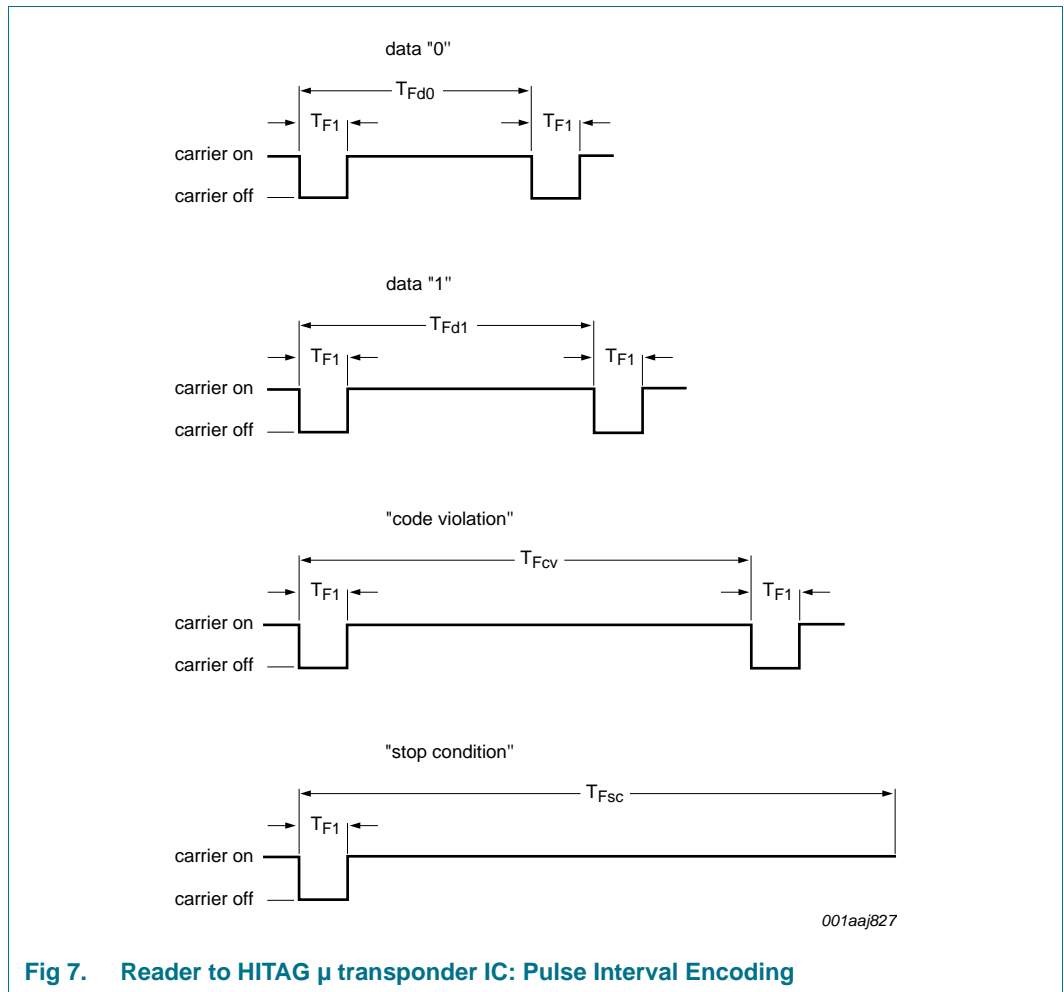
data "0"

$T_{Fd0}$

$T_{F1}$

$T_{F1}$

carrier on

carrier off

data "1"

$T_{Fd1}$

$T_{F1}$

$T_{F1}$

carrier on

carrier off

"code violation"

$T_{Fcv}$

$T_{F1}$

$T_{F1}$

carrier on

carrier off

"stop condition"

$T_{Fsc}$

$T_{F1}$

carrier on

carrier off

001aaj827

Fig 7. Reader to HITAG µ transponder IC: Pulse Interval Encoding